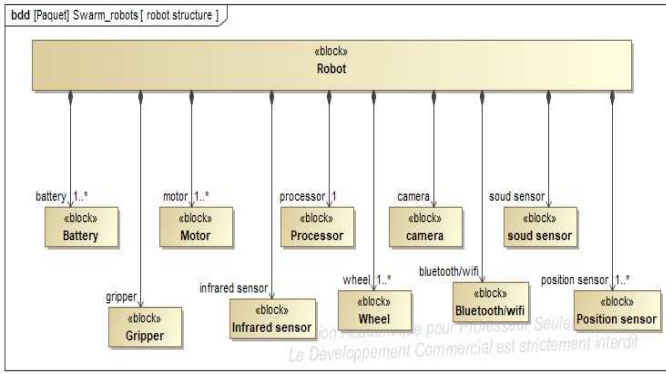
bdd [Paquet] Swarm_robots [ robot structure ]

«block»
Robot

battery 1..*
«block»
Battery

motor 1..*
«block»
Motor

processor 1
«block»
Processor

camera
«block»
camera

soud sensor
«block»
soud sensor

gripper
«block»
Gripper

infrared sensor
«block»
Infrared sensor

wheel 1..*
«block»
Wheel

bluetooth/wifi
«block»
Bluetooth/wifi

position sensor 1..*
«block»
Position sensor

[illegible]on Académique pour Professeur Seule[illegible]
Le Développement Commercial est strictement interdit